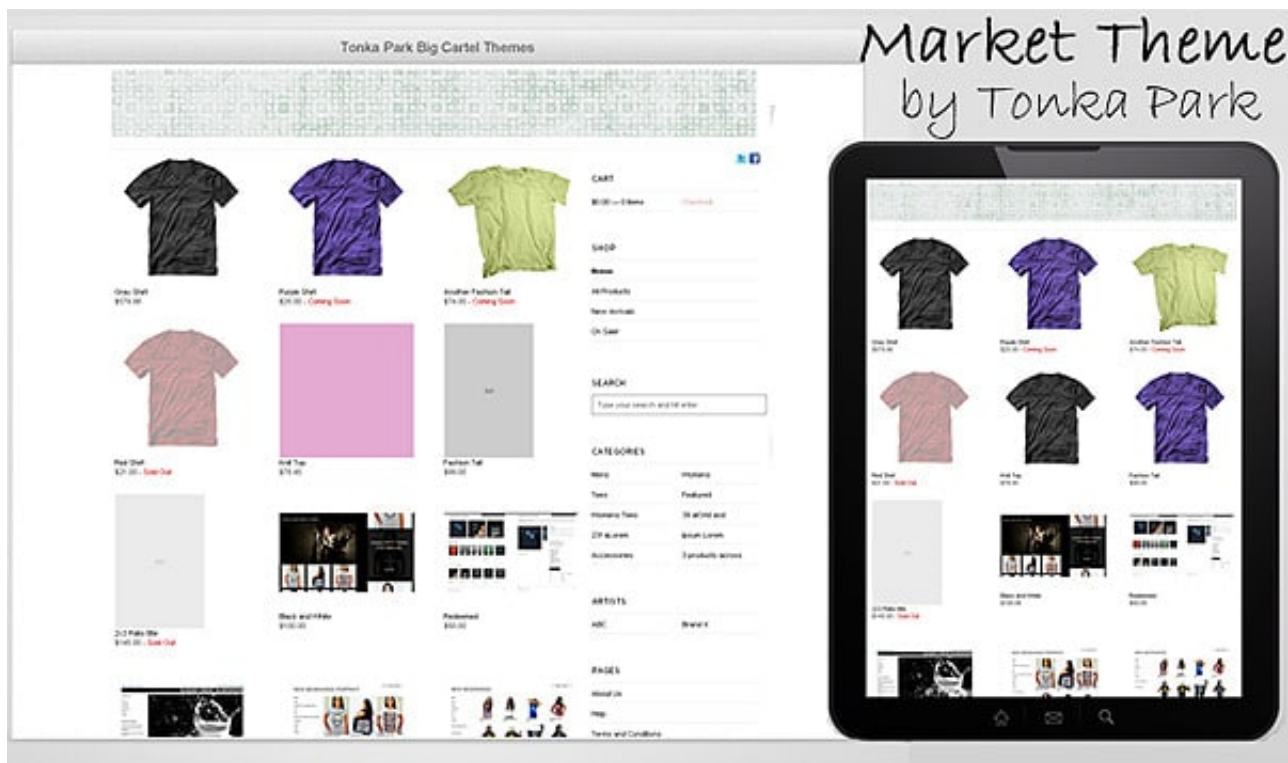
Tonka Park Big Cartel Themes

Market Theme
by Tonka Park

Gray Shirt
$179.00

Purple Shirt
$25.00 - Coming Soon

Another Fashion Tall
$74.00 - Coming Soon

Red Shirt
$21.00 - Sold Out

Knit Top
$75.00

Fashion Tall
$95.00

2/3 Ratio Bbl
$145.00 - Sold Out

Black and White
$100.00

Redesined
$50.00

CART
$0.00 — 0 items
Checkout

SHOP
Home
All Products
New Arrivals
On Sale!

SEARCH
Type your search and hit enter

CATEGORIES
Mens
Womens
Tees
Featured
Womens Tees
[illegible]
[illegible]
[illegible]
Accessories
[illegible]

ARTISTS
ABC
Brand X

PAGES
About Us
Help
Terms and Conditions